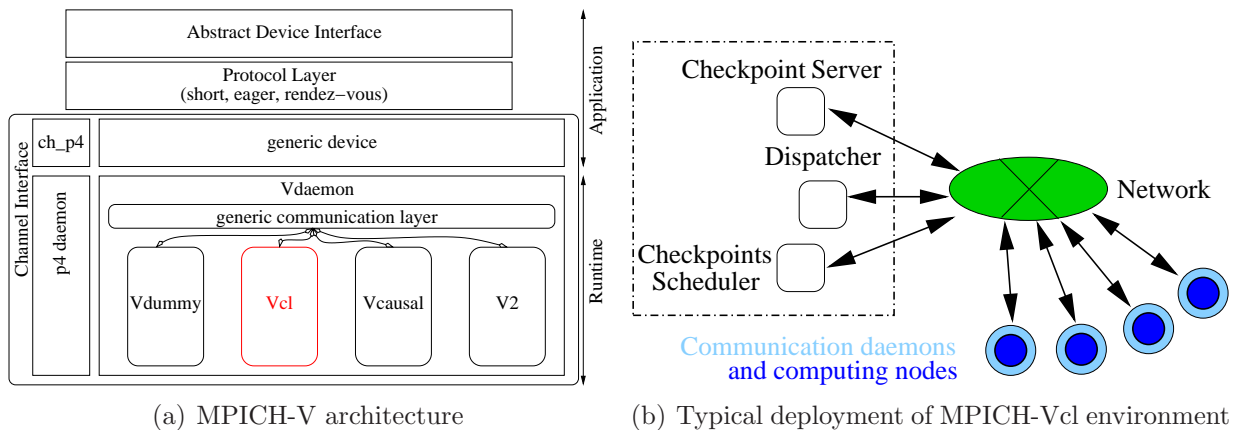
Abstract Device Interface

Protocol Layer
(short, eager, rendez−vous)

Channel Interface

ch_p4

generic device

p4 daemon

Vdaemon

generic communication layer

Vdummy

Vcl

Vcausal

V2

Application

Runtime

(a) MPICH-V architecture

Checkpoint Server

Dispatcher

Checkpoints
Scheduler

Network

Communication daemons
and computing nodes

(b) Typical deployment of MPICH-Vcl environment